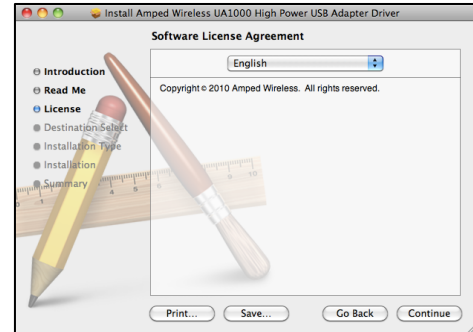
Install Amped Wireless UA1000 High Power USB Adapter Driver

Software License Agreement

English

Introduction
Read Me
License
Destination Select
Installation Type
Installation
Summary

Copyright © 2010 Amped Wireless. All rights reserved.

Print... Save... Go Back Continue